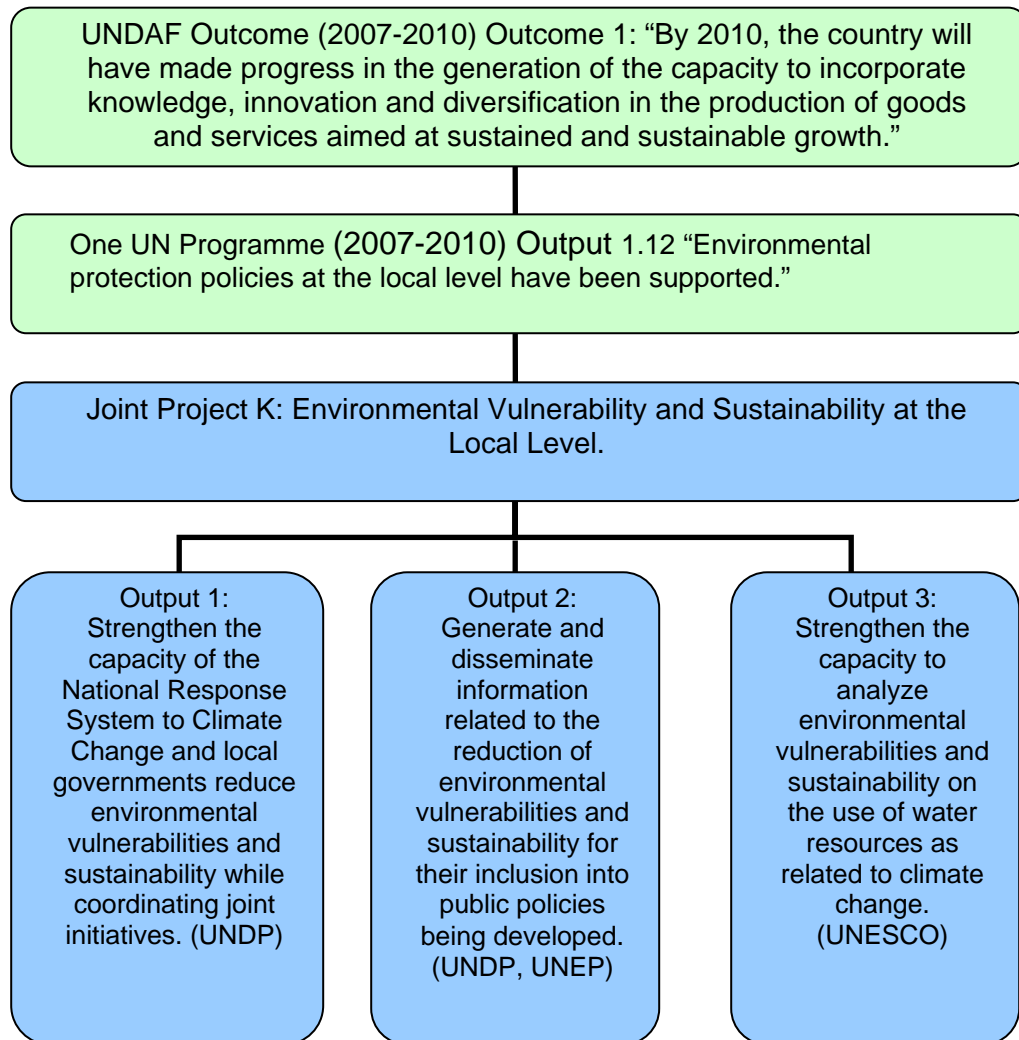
UNDAF Outcome (2007-2010) Outcome 1: “By 2010, the country will have made progress in the generation of the capacity to incorporate knowledge, innovation and diversification in the production of goods and services aimed at sustained and sustainable growth.”

One UN Programme (2007-2010) Output 1.12 “Environmental protection policies at the local level have been supported.”

Joint Project K: Environmental Vulnerability and Sustainability at the Local Level.

Output 1: Strengthen the capacity of the National Response System to Climate Change and local governments reduce environmental vulnerabilities and sustainability while coordinating joint initiatives. (UNDP)

Output 2: Generate and disseminate information related to the reduction of environmental vulnerabilities and sustainability for their inclusion into public policies being developed. (UNDP, UNEP)

Output 3: Strengthen the capacity to analyze environmental vulnerabilities and sustainability on the use of water resources as related to climate change. (UNESCO)